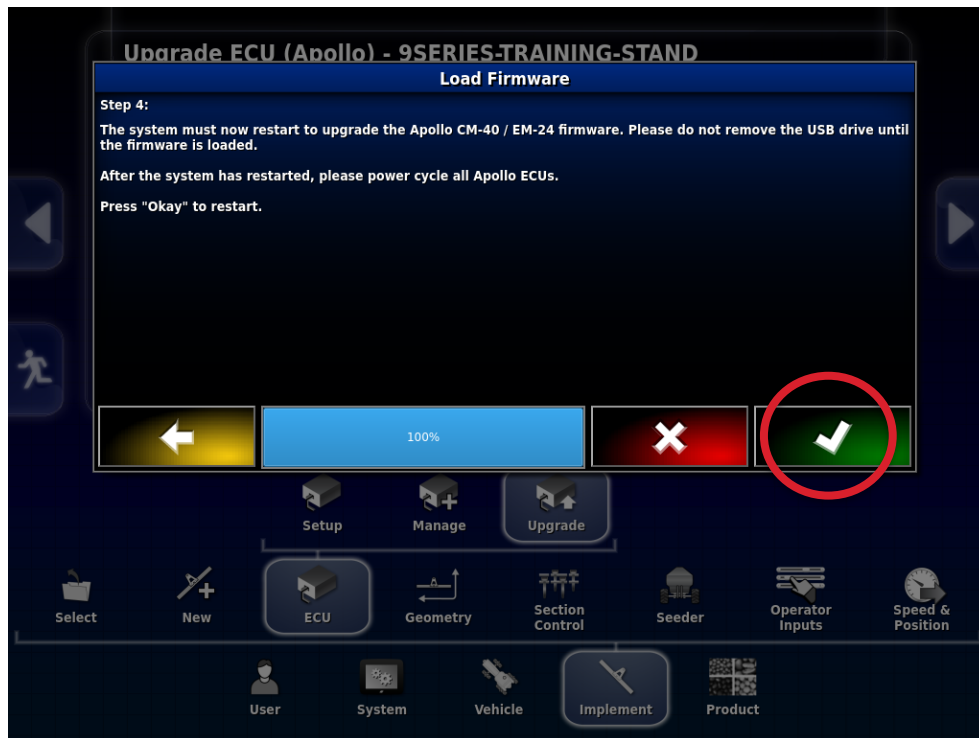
Upgrade ECU (Apollo) - 9SERIES-TRAINING-STAND

Load Firmware

Step 4:

The system must now restart to upgrade the Apollo CM-40 / EM-24 firmware. Please do not remove the USB drive until the firmware is loaded.

After the system has restarted, please power cycle all Apollo ECUs.

Press "Okay" to restart.

100%

Setup
Manage
Upgrade

Select
New
ECU
Geometry
Section Control
Seeder
Operator Inputs
Speed & Position

User
System
Vehicle
Implement
Product